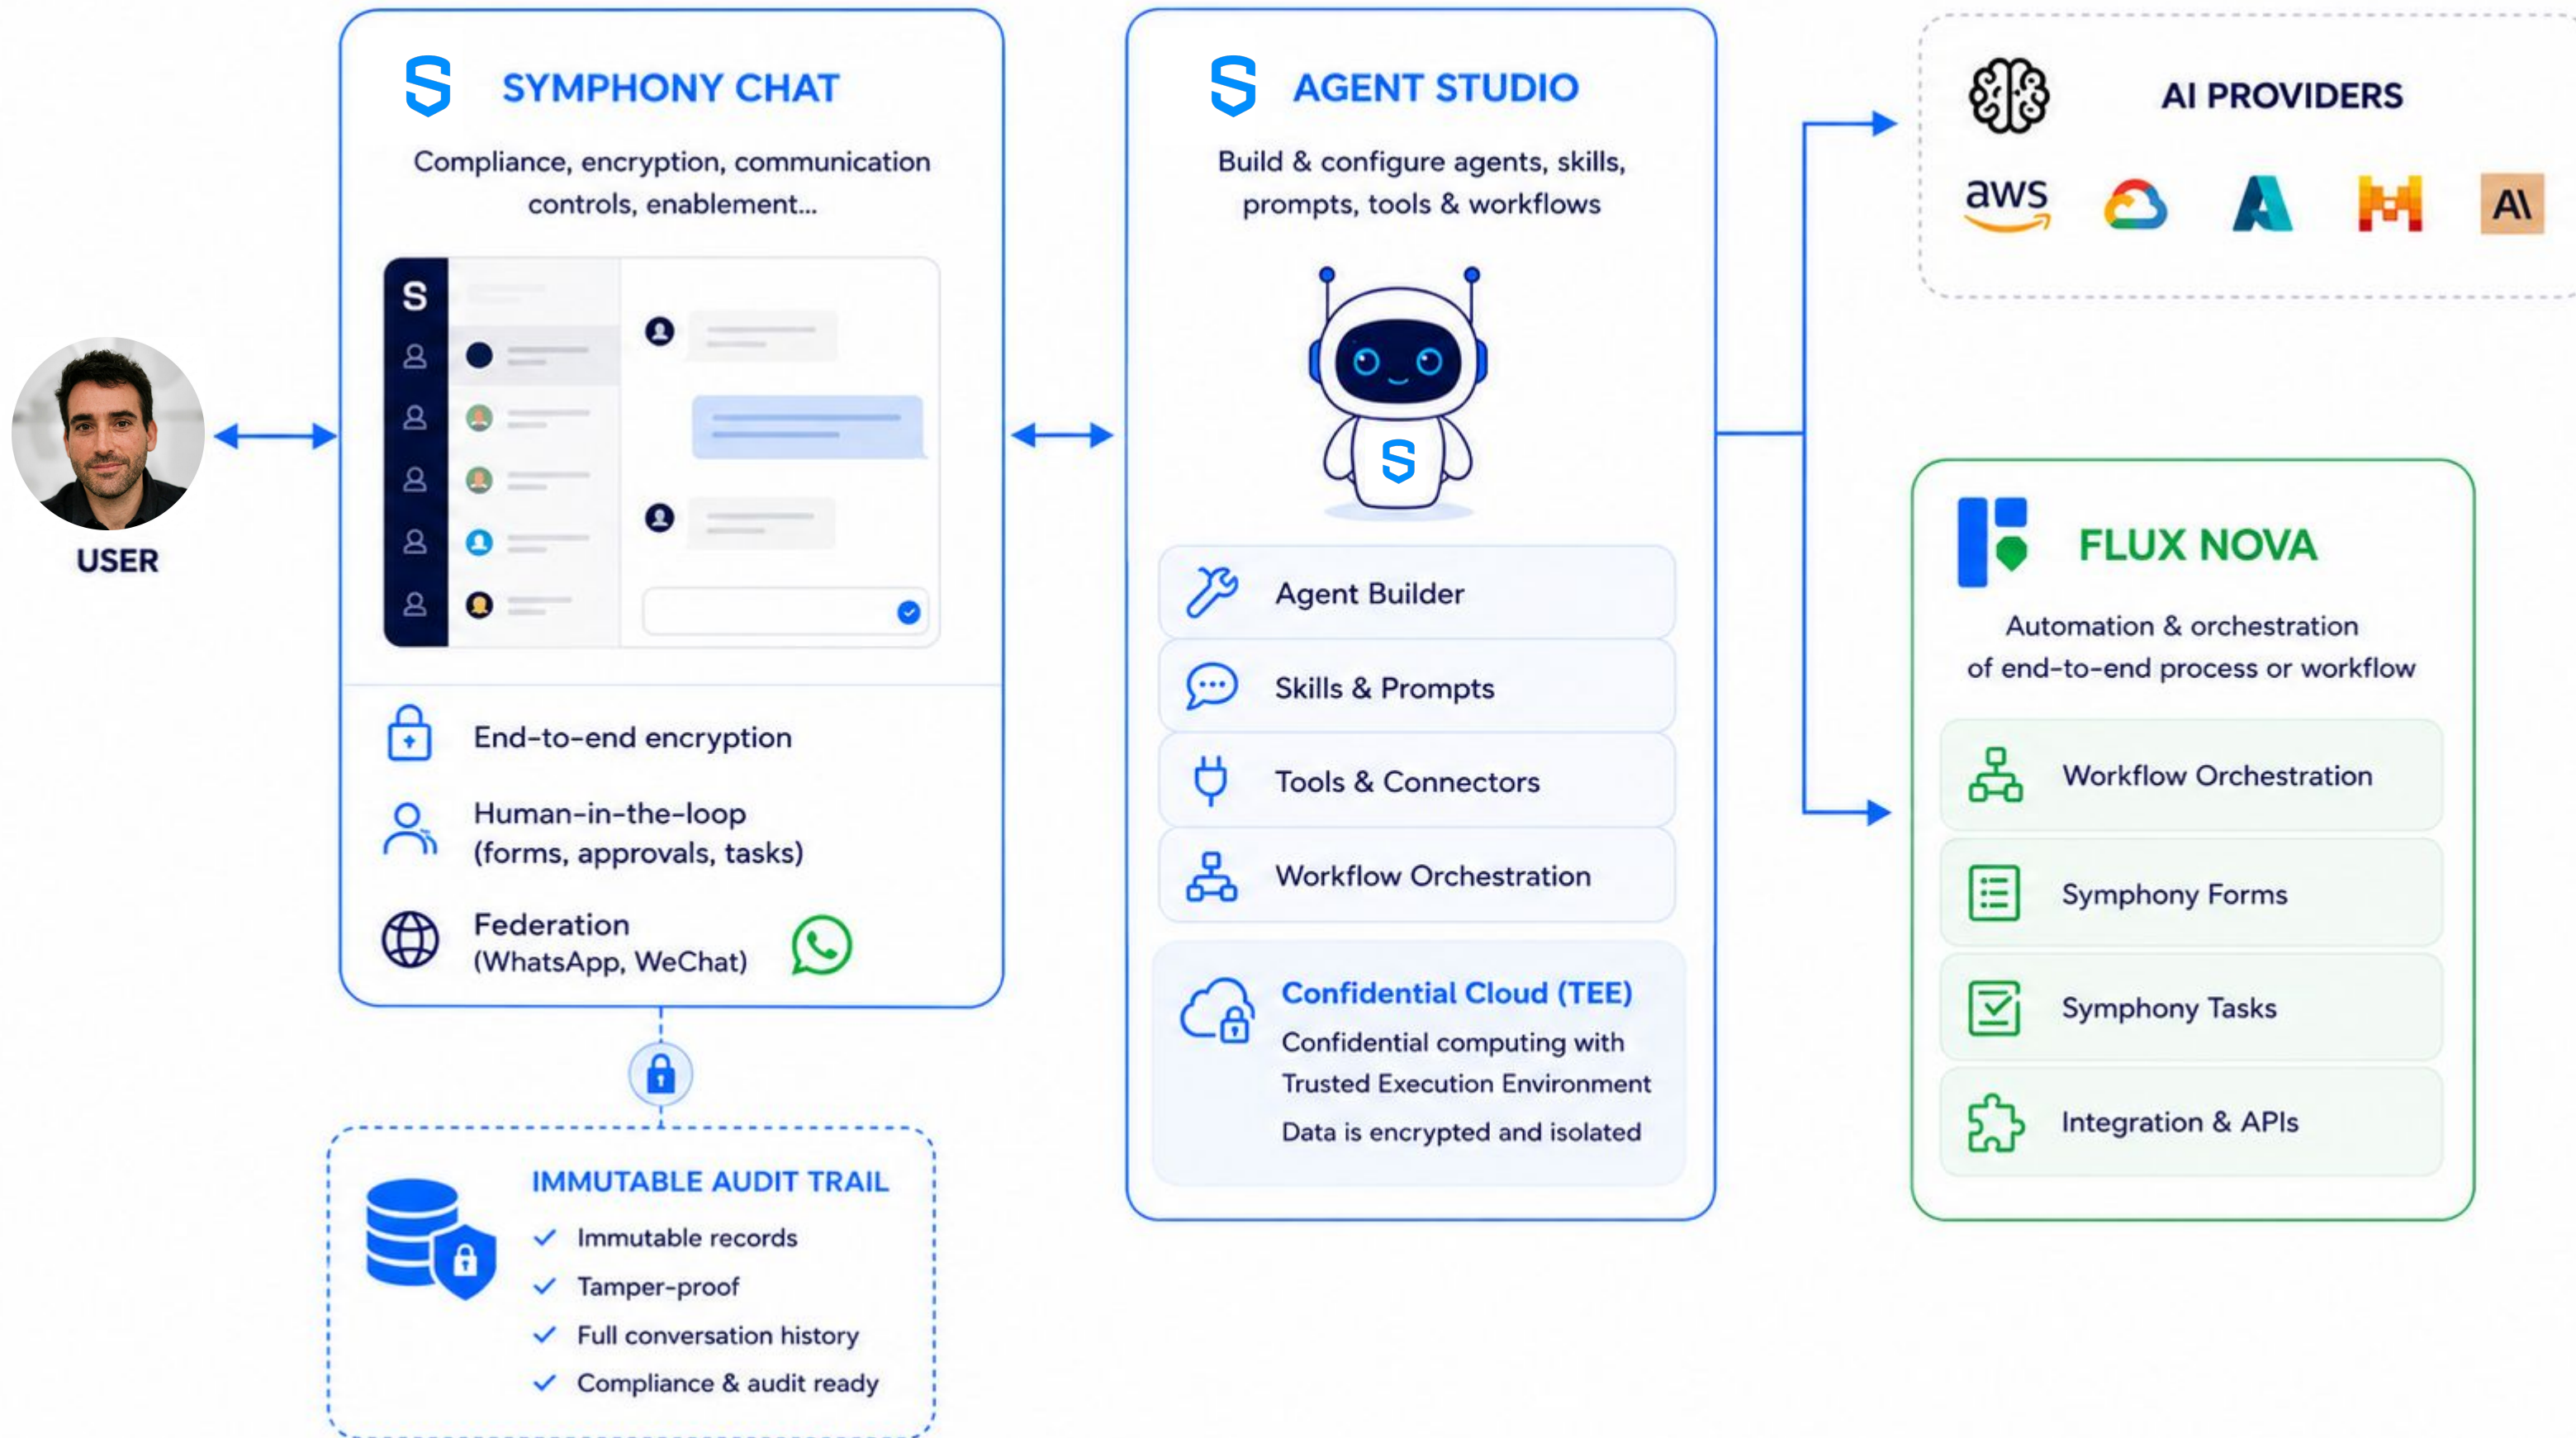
USER

SYMPHONY CHAT

Compliance, encryption, communication controls, enablement...

S

End-to-end encryption

Human-in-the-loop (forms, approvals, tasks)

Federation (WhatsApp, WeChat)

IMMUTABLE AUDIT TRAIL

✓ Immutable records
✓ Tamper-proof
✓ Full conversation history
✓ Compliance & audit ready

AGENT STUDIO

Build & configure agents, skills, prompts, tools & workflows

S

Agent Builder

Skills & Prompts

Tools & Connectors

Workflow Orchestration

Confidential Cloud (TEE)

Confidential computing with Trusted Execution Environment

Data is encrypted and isolated

AI PROVIDERS

aws

A\

FLUX NOVA

Automation & orchestration of end-to-end process or workflow

Workflow Orchestration

Symphony Forms

Symphony Tasks

Integration & APIs